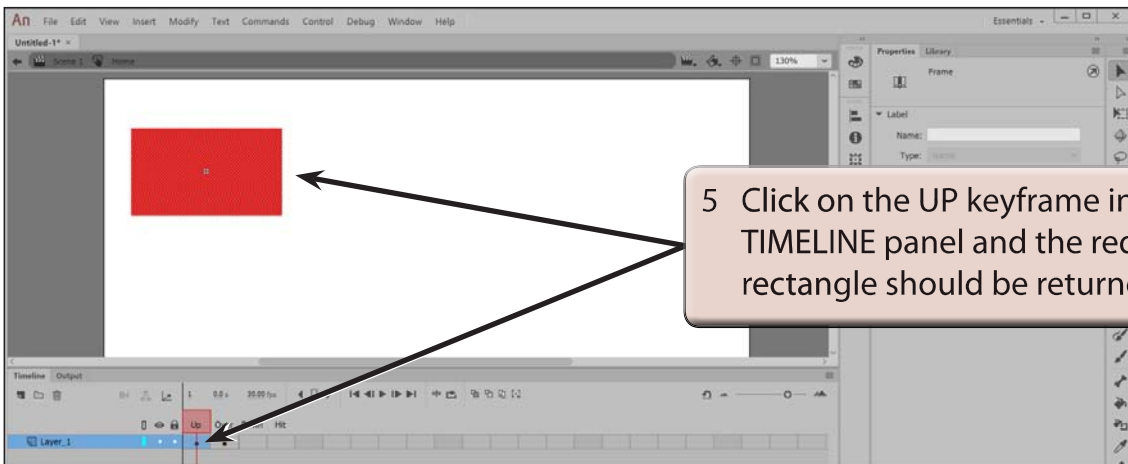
An File Edit View Insert Modify Text Commands Control Debug Window Help

Essentials

Untitled-1* ×

Scene 1 Home

130%

Properties Library

Frame

Label

Name:

Type:

5 Click on the UP keyframe in TIMELINE panel and the rec rectangle should be returne

Timeline Output

1 0.0 s 30.00 fps

Up Over Down Hit

Layer_1